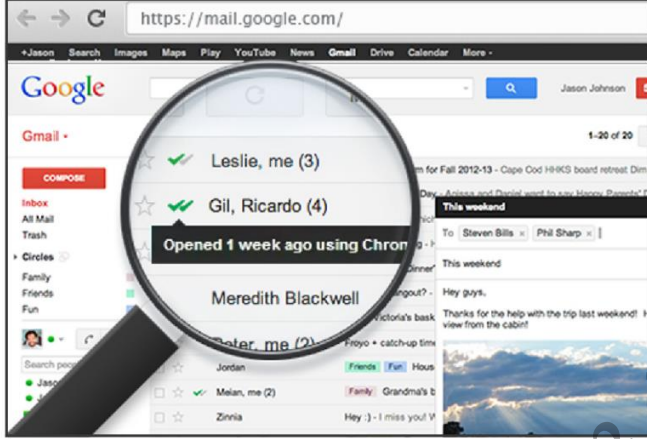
https://mail.google.com/

+Jason Search Images Maps Play YouTube News Gmail Drive Calendar More -

Google

Jason Johnson

Gmail -

1–20 of 20

COMPOSE

Inbox
All Mail
Trash

Circles
Family
Friends
Fun

Leslie, me (3)

Gil, Ricardo (4)

Opened 1 week ago using Chron

Meredith Blackwell

Peter, me (2)

Jordan

Meian, me (2)

Zinnia

for Fall 2012-13 - Cape Cod HHKS board retreat Dim

Day - Agissa and Daniel want to say Happy Parents' D

Dinner

ogout? -

Victoria's bask

Froyo • catch-up time

Friends Fun Froyo

Family Grandma's b

Hey :) - I miss you!

This weekend

To Steven Bills × Phil Sharp ×

This weekend

Hey guys,

Thanks for the help with the trip last weekend! view from the cabin!